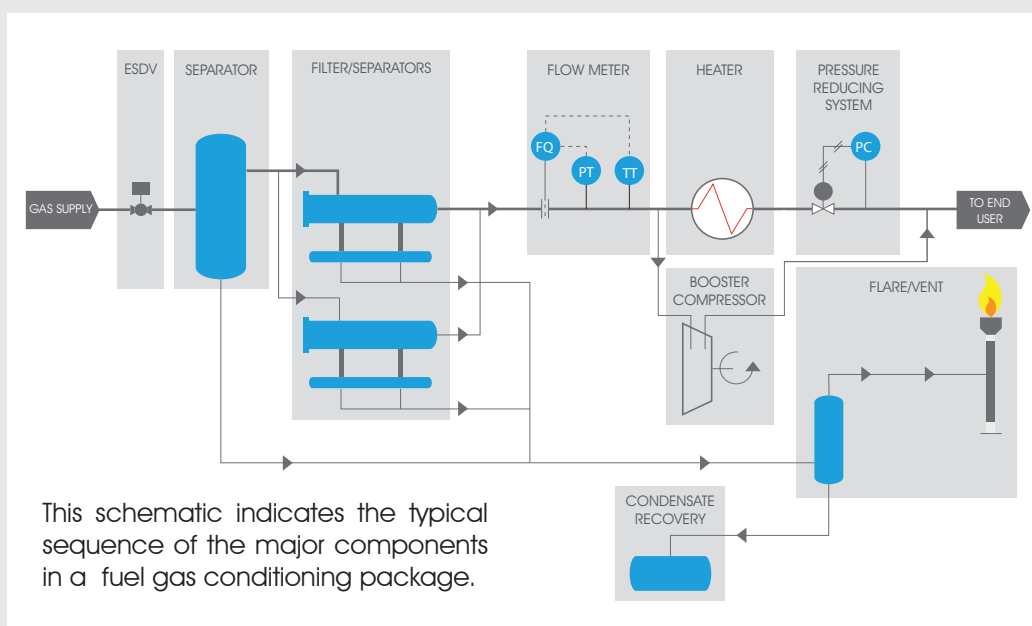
ESDV

SEPARATOR

FILTER/SEPARATORS

FLOW METER

HEATER

PRESSURE REDUCING SYSTEM

FQ

PT

TT

PC

GAS SUPPLY

TO END USER

BOOSTER COMPRESSOR

FLARE/VENT

CONDENSATE RECOVERY

This schematic indicates the typical sequence of the major components in a fuel gas conditioning package.